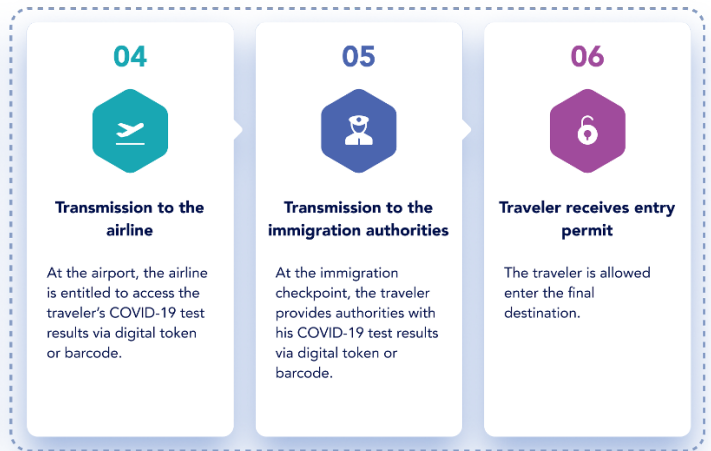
04

Transmission to the airline

At the airport, the airline is entitled to access the traveler's COVID-19 test results via digital token or barcode.

05

Transmission to the immigration authorities

At the immigration checkpoint, the traveler provides authorities with his COVID-19 test results via digital token or barcode.

06

Traveler receives entry permit

The traveler is allowed enter the final destination.